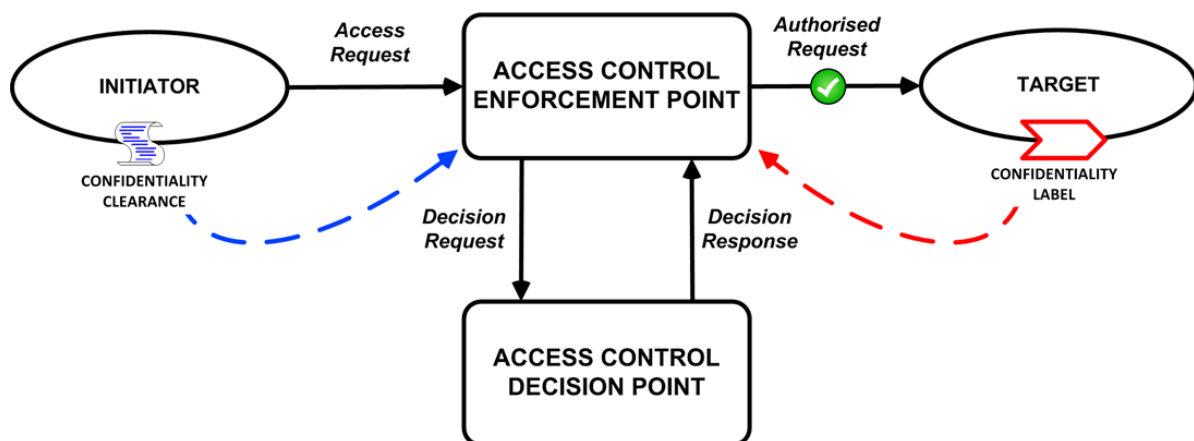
INITIATOR

Access Request

ACCESS CONTROL ENFORCEMENT POINT

Authorised Request

TARGET

CONFIDENTIALITY CLEARANCE

CONFIDENTIALITY LABEL

Decision Request

Decision Response

ACCESS CONTROL DECISION POINT